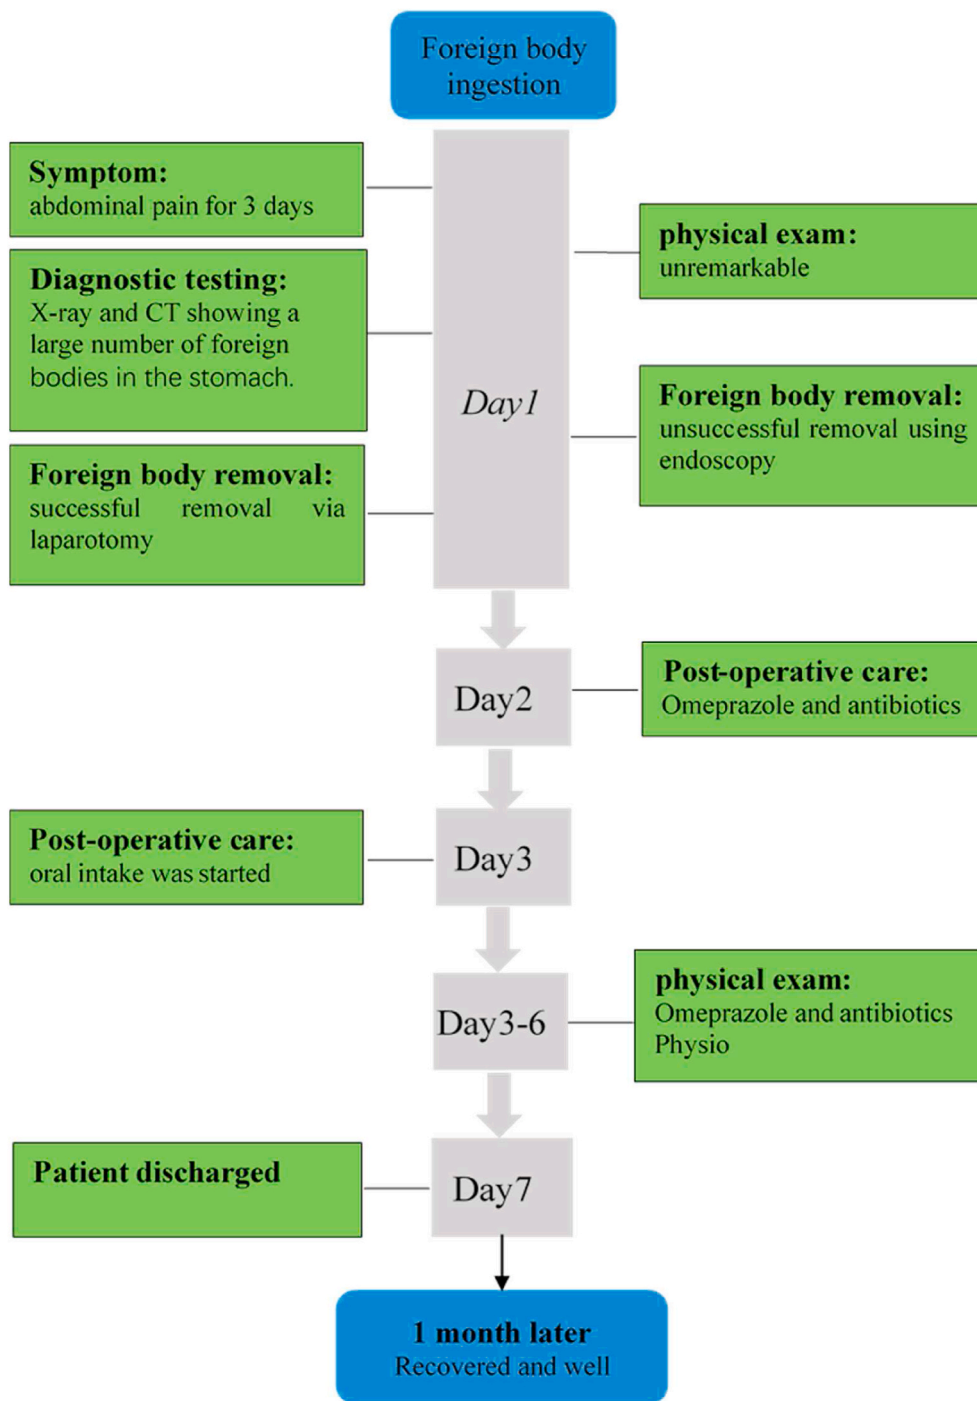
Foreign body ingestion

Symptom:
abdominal pain for 3 days

physical exam:
unremarkable

Diagnostic testing:
X-ray and CT showing a large number of foreign bodies in the stomach.

Day1

Foreign body removal:
unsuccessful removal using endoscopy

Foreign body removal:
successful removal via laparotomy

Day2

Post-operative care:
Omeprazole and antibiotics

Post-operative care:
oral intake was started

Day3

Day3-6

physical exam:
Omeprazole and antibiotics
Physio

Patient discharged

Day7

1 month later
Recovered and well